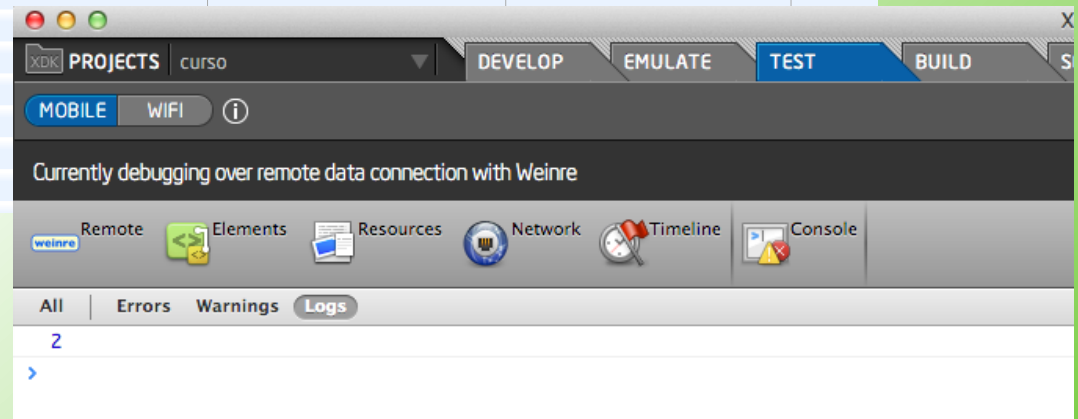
X

XDK PROJECTS curso

DEVELOP EMULATE TEST BUILD S

MOBILE WIFI

Currently debugging over remote data connection with Weinre

weinre Remote Elements Resources Network Timeline Console

All Errors Warnings Logs

2

>